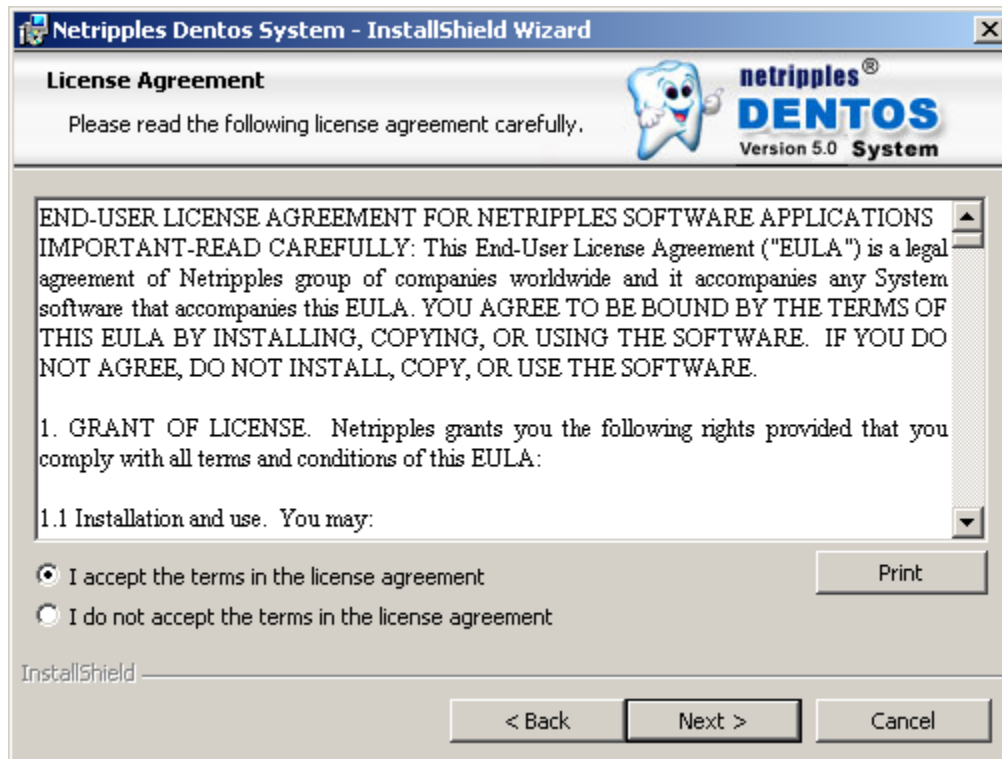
Netripples Dentos System - InstallShield Wizard

License Agreement

Please read the following license agreement carefully.

netripples®
DENTOS
Version 5.0 System

END-USER LICENSE AGREEMENT FOR NETRIPPLES SOFTWARE APPLICATIONS IMPORTANT-READ CAREFULLY: This End-User License Agreement ("EULA") is a legal agreement of Netripples group of companies worldwide and it accompanies any System software that accompanies this EULA. YOU AGREE TO BE BOUND BY THE TERMS OF THIS EULA BY INSTALLING, COPYING, OR USING THE SOFTWARE. IF YOU DO NOT AGREE, DO NOT INSTALL, COPY, OR USE THE SOFTWARE.

1. GRANT OF LICENSE. Netripples grants you the following rights provided that you comply with all terms and conditions of this EULA:

1.1 Installation and use. You may:

I accept the terms in the license agreement

I do not accept the terms in the license agreement

Print

InstallShield

< Back

Next >

Cancel